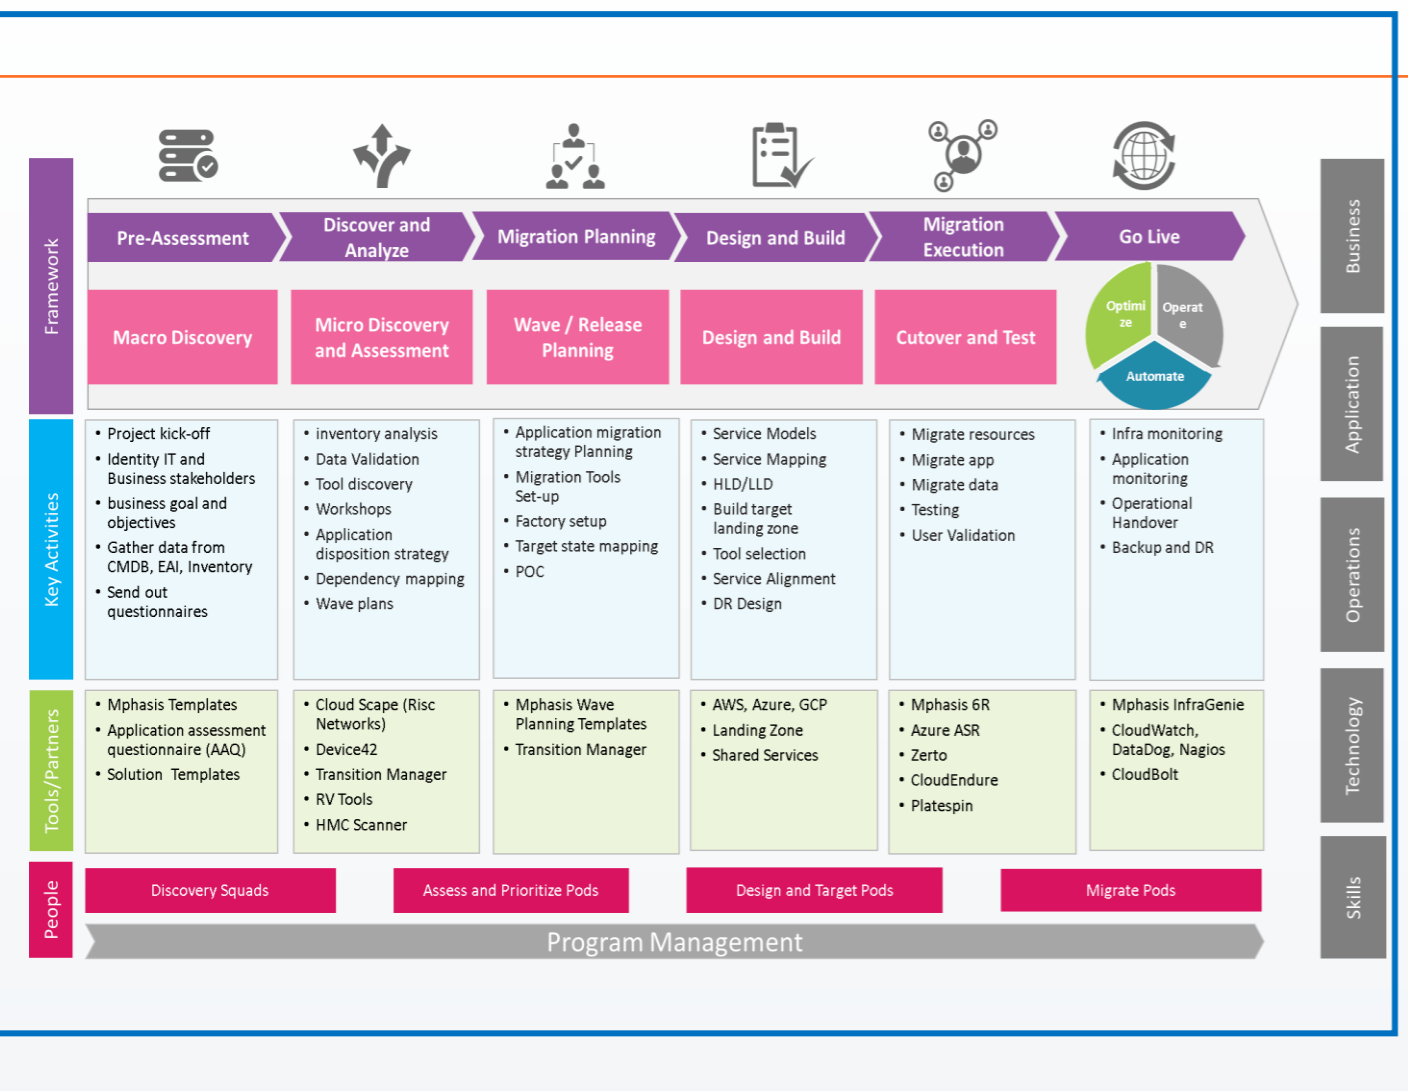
Framework

Pre-Assessment

Discover and Analyze

Migration Planning

Design and Build

Migration Execution

Go Live

Macro Discovery

Micro Discovery and Assessment

Wave / Release Planning

Design and Build

Cutover and Test

Optimi ze

Operat e

Automate

Business

Application

Operations

Technology

Skills

Key Activities

• Project kick-off
• Identity IT and Business stakeholders
• business goal and objectives
• Gather data from CMDB, EAI, Inventory
• Send out questionnaires

• inventory analysis
• Data Validation
• Tool discovery
• Workshops
• Application disposition strategy
• Dependency mapping
• Wave plans

• Application migration strategy Planning
• Migration Tools Set-up
• Factory setup
• Target state mapping
• POC

• Service Models
• Service Mapping
• HLD/LLD
• Build target landing zone
• Tool selection
• Service Alignment
• DR Design

• Migrate resources
• Migrate app
• Migrate data
• Testing
• User Validation

• Infra monitoring
• Application monitoring
• Operational Handover
• Backup and DR

Tools/Partners

• Mphasis Templates
• Application assessment questionnaire (AAQ)
• Solution Templates

• Cloud Scape (Risc Networks)
• Device42
• Transition Manager
• RV Tools
• HMC Scanner

• Mphasis Wave Planning Templates
• Transition Manager

• AWS, Azure, GCP
• Landing Zone
• Shared Services

• Mphasis 6R
• Azure ASR
• Zerto
• CloudEndure
• Platespin

• Mphasis InfraGenie
• CloudWatch, DataDog, Nagios
• CloudBolt

People

Discovery Squads

Assess and Prioritize Pods

Design and Target Pods

Migrate Pods

Program Management